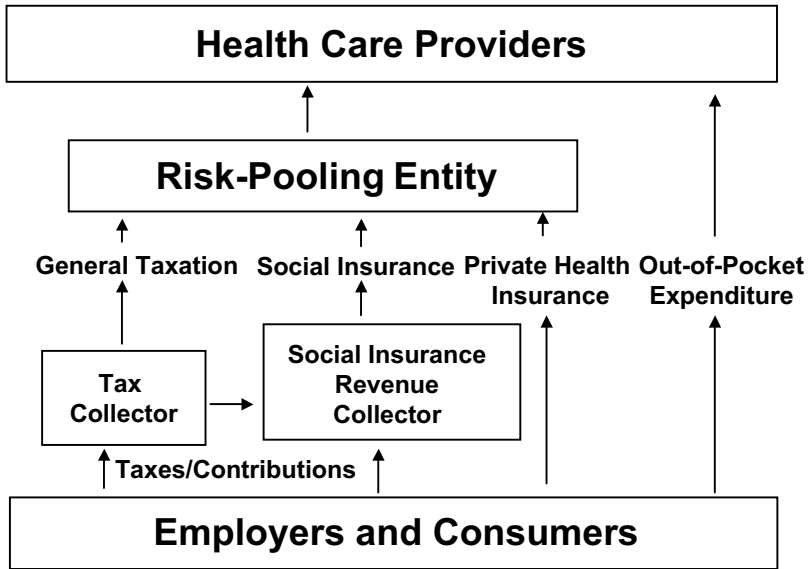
Health Care Providers

Risk-Pooling Entity

General Taxation

Social Insurance

Private Health Insurance

Out-of-Pocket Expenditure

Tax Collector

Social Insurance Revenue Collector

Taxes/Contributions

Employers and Consumers